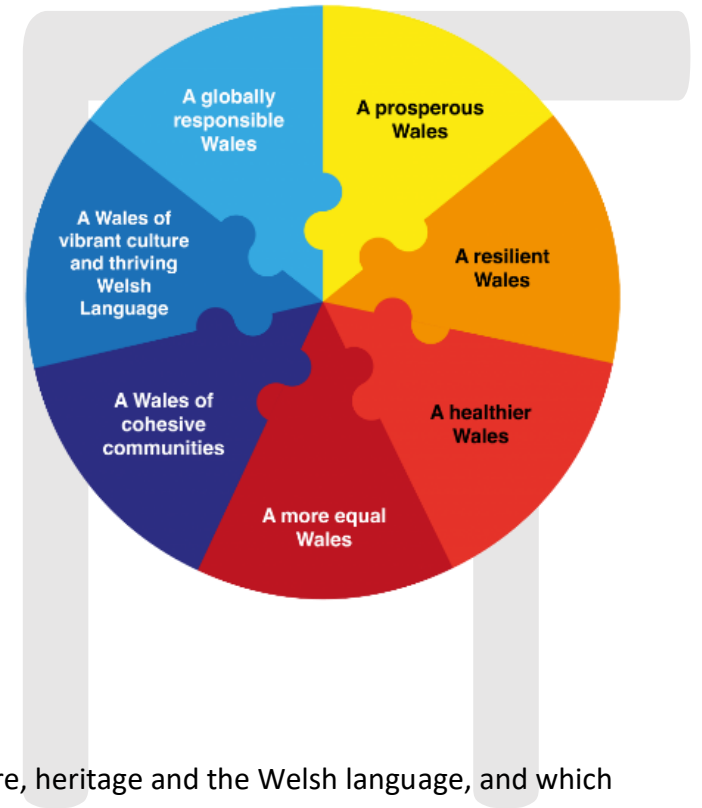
A globally responsible Wales

A prosperous Wales

A Wales of vibrant culture and thriving Welsh Language

A resilient Wales

A Wales of cohesive communities

A healthier Wales

A more equal Wales

re, heritage and the Welsh language, and which